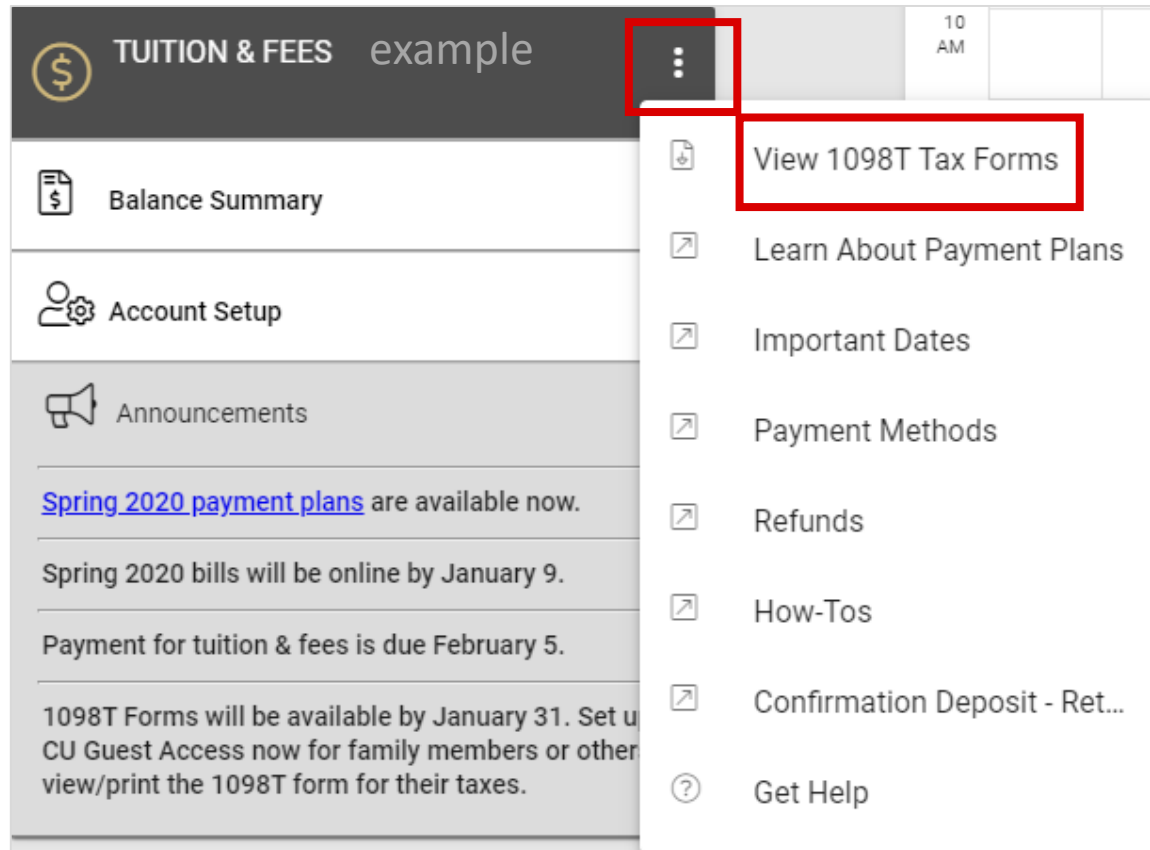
TUITION & FEES example

10 AM

Balance Summary

Account Setup

Announcements

Spring 2020 payment plans are available now.

Spring 2020 bills will be online by January 9.

Payment for tuition & fees is due February 5.

1098T Forms will be available by January 31. Set u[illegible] CU Guest Access now for family members or othe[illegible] view/print the 1098T form for their taxes.

View 1098T Tax Forms

Learn About Payment Plans

Important Dates

Payment Methods

Refunds

How-Tos

Confirmation Deposit - Ret...

Get Help